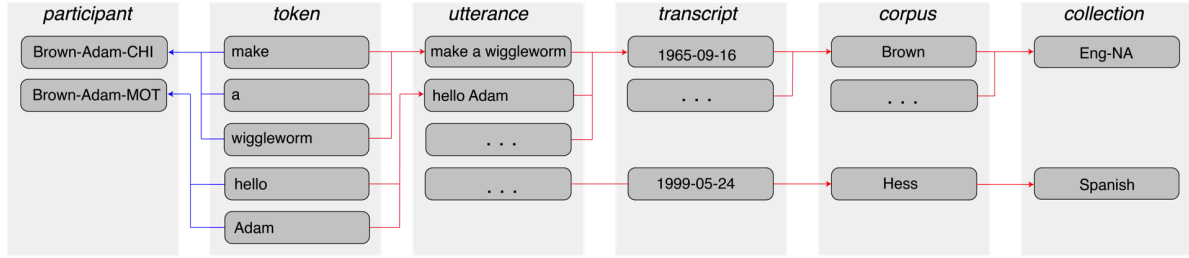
participant
Brown-Adam-CHI
Brown-Adam-MOT

token
make
a
wiggleworm
hello
Adam

utterance
make a wiggleworm
hello Adam
. . .
. . .

transcript
1965-09-16
. . .
1999-05-24

corpus
Brown
. . .
Hess

collection
Eng-NA
Spanish